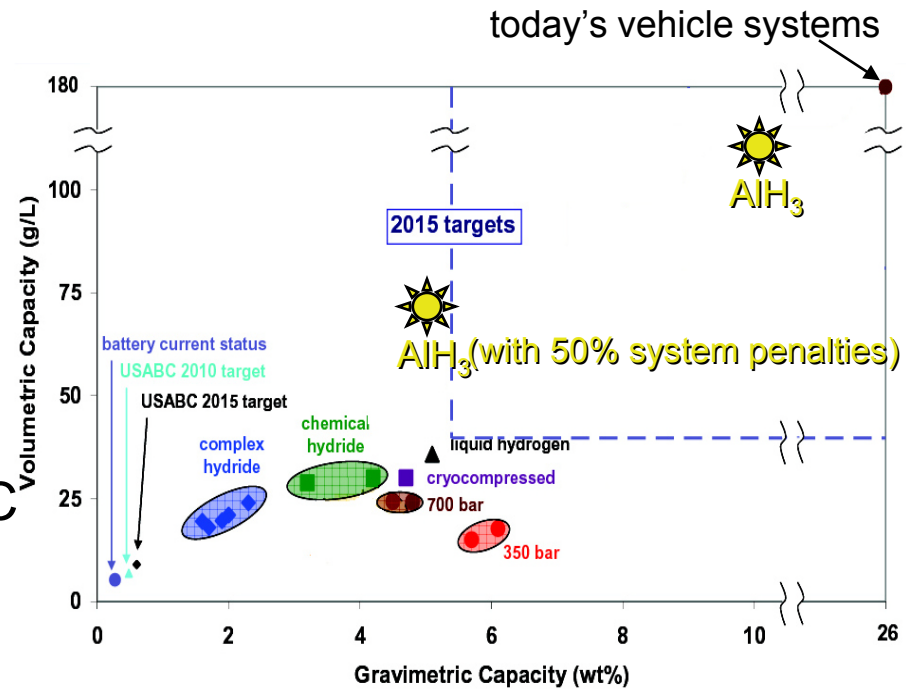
today's vehicle systems

180

100

75

50

25

0

Volumetric Capacity (g/L)

2015 targets

$AlH_3$

$AlH_3$(with 50% system penalties)

battery current status

USABC 2010 target

USABC 2015 target

complex hydride

chemical hydride

liquid hydrogen

cryocompressed

700 bar

350 bar

0 2 4 6 8 10 26

Gravimetric Capacity (wt%)